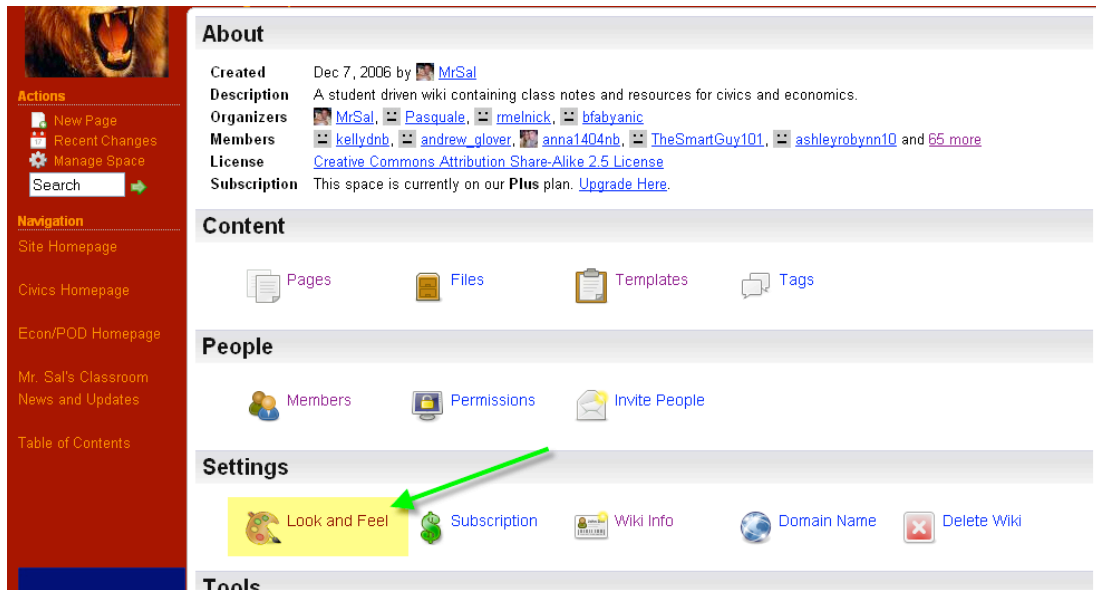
Actions
New Page
Recent Changes
Manage Space
Search

Navigation
Site Homepage

Civics Homepage

Econ/POD Homepage

Mr. Sal's Classroom News and Updates

Table of Contents

About

| | |
|---|---|
| Created | Dec 7, 2006 by MrSal |
| Description | A student driven wiki containing class notes and resources for civics and economics. |
| Organizers | MrSal, Pasquale, rmelnick, bfabyanic |
| Members | kellydnb, andrew_glover, anna1404nb, TheSmartGuy101, ashleyrobynn10 and 65 more |
| License | Creative Commons Attribution Share-Alike 2.5 License |
| Subscription | This space is currently on our Plus plan. Upgrade Here. |

Content

Pages Files Templates Tags

People

Members Permissions Invite People

Settings

Look and Feel Subscription Wiki Info Domain Name Delete Wiki

Tools